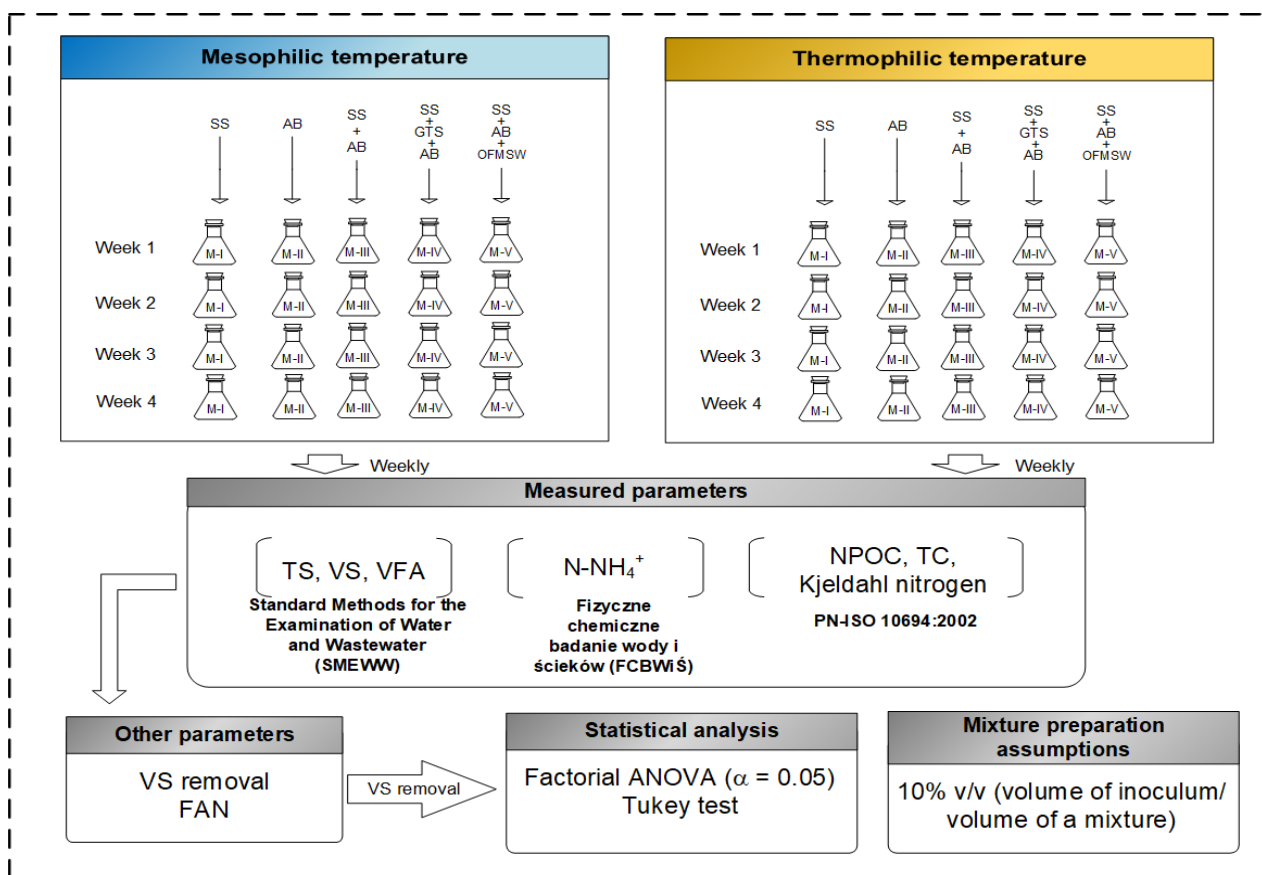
Mesophilic temperature

SS
AB
SS + AB
SS + GTS + AB
SS + AB + OFMSW

Week 1 M-I M-II M-III M-IV M-V
Week 2 M-I M-II M-III M-IV M-V
Week 3 M-I M-II M-III M-IV M-V
Week 4 M-I M-II M-III M-IV M-V

Thermophilic temperature

SS
AB
SS + AB
SS + GTS + AB
SS + AB + OFMSW

Week 1 M-I M-II M-III M-IV M-V
Week 2 M-I M-II M-III M-IV M-V
Week 3 M-I M-II M-III M-IV M-V
Week 4 M-I M-II M-III M-IV M-V

Weekly
Weekly

Measured parameters

TS, VS, VFA
Standard Methods for the Examination of Water and Wastewater (SMEWW)

N-NH$_4^+$
Fizyczne chemiczne badanie wody i ścieków (FCBWiŚ)

NPOC, TC, Kjeldahl nitrogen
PN-ISO 10694:2002

Other parameters
VS removal
FAN

VS removal

Statistical analysis
Factorial ANOVA ($\alpha$ = 0.05)
Tukey test

Mixture preparation assumptions
10% v/v (volume of inoculum/ volume of a mixture)